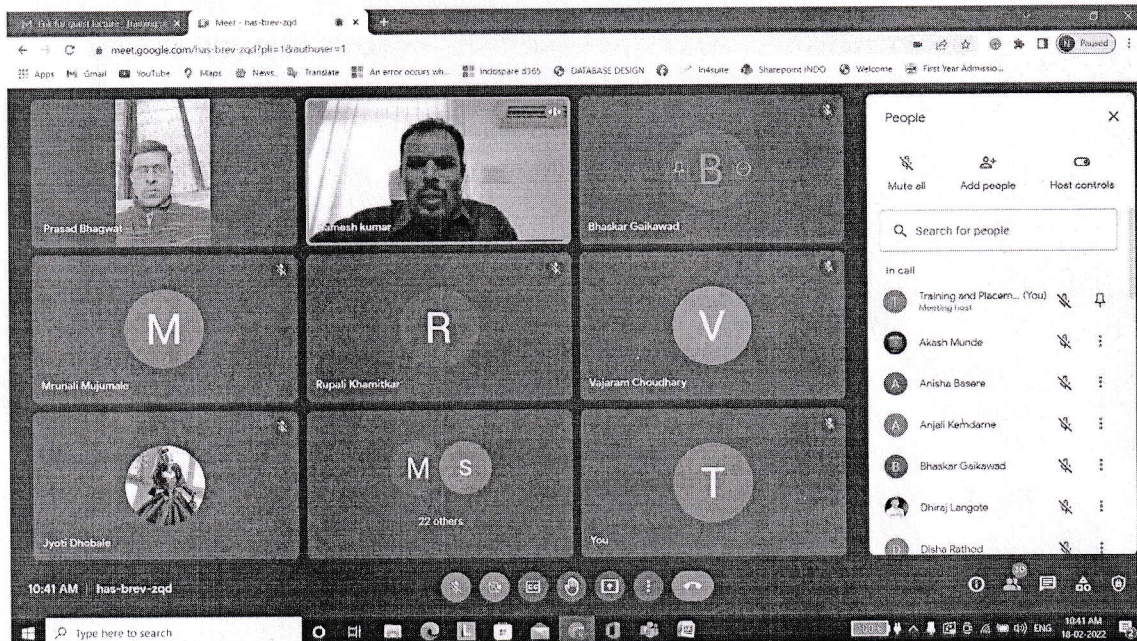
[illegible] guest lecture - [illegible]
Meet - has-brev-zqd

meet.google.com/has-brev-zqd?pli=1&authuser=1

Paused

Apps Gmail YouTube Maps News Translate An error occurs wh... Indospare d365 DATABASE DESIGN In4suite Sharepoint INDO Welcome First Year Admissio...

Prasad Bhagwat
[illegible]mesh kumar
B
Bhaskar Gaikawad
M
Mrunali Mujumale
R
Rupali Khamitkar
V
Vajaram Choudhary
Jyoti Dhobale
M S
22 others
T
You

People
Mute all
Add people
Host controls
Search for people
In call
Training and Placem... (You)
Meeting host
Akash Munde
Anisha Basere
Anjali Kemdarne
Bhaskar Gaikawad
Dhiraj Langote
Disha Rathod

10:41 AM | has-brev-zqd

Type here to search
ENG 10:41 AM 18-02-2022